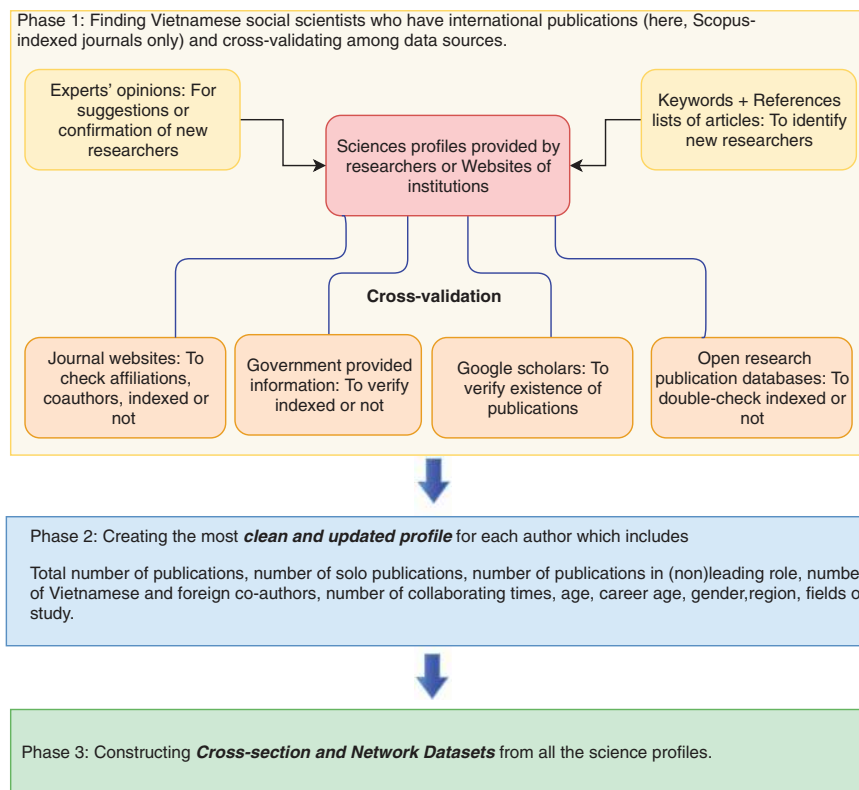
Phase 1: Finding Vietnamese social scientists who have international publications (here, Scopus-indexed journals only) and cross-validating among data sources.

Experts' opinions: For suggestions or confirmation of new researchers

Sciences profiles provided by researchers or Websites of institutions

Keywords + References lists of articles: To identify new researchers

Cross-validation

Journal websites: To check affiliations, coauthors, indexed or not

Government provided information: To verify indexed or not

Google scholars: To verify existence of publications

Open research publication databases: To double-check indexed or not

Phase 2: Creating the most ***clean and updated profile*** for each author which includes

Total number of publications, number of solo publications, number of publications in (non)leading role, numbe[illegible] of Vietnamese and foreign co-authors, number of collaborating times, age, career age, gender,region, fields o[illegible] study.

Phase 3: Constructing ***Cross-section and Network Datasets*** from all the science profiles.